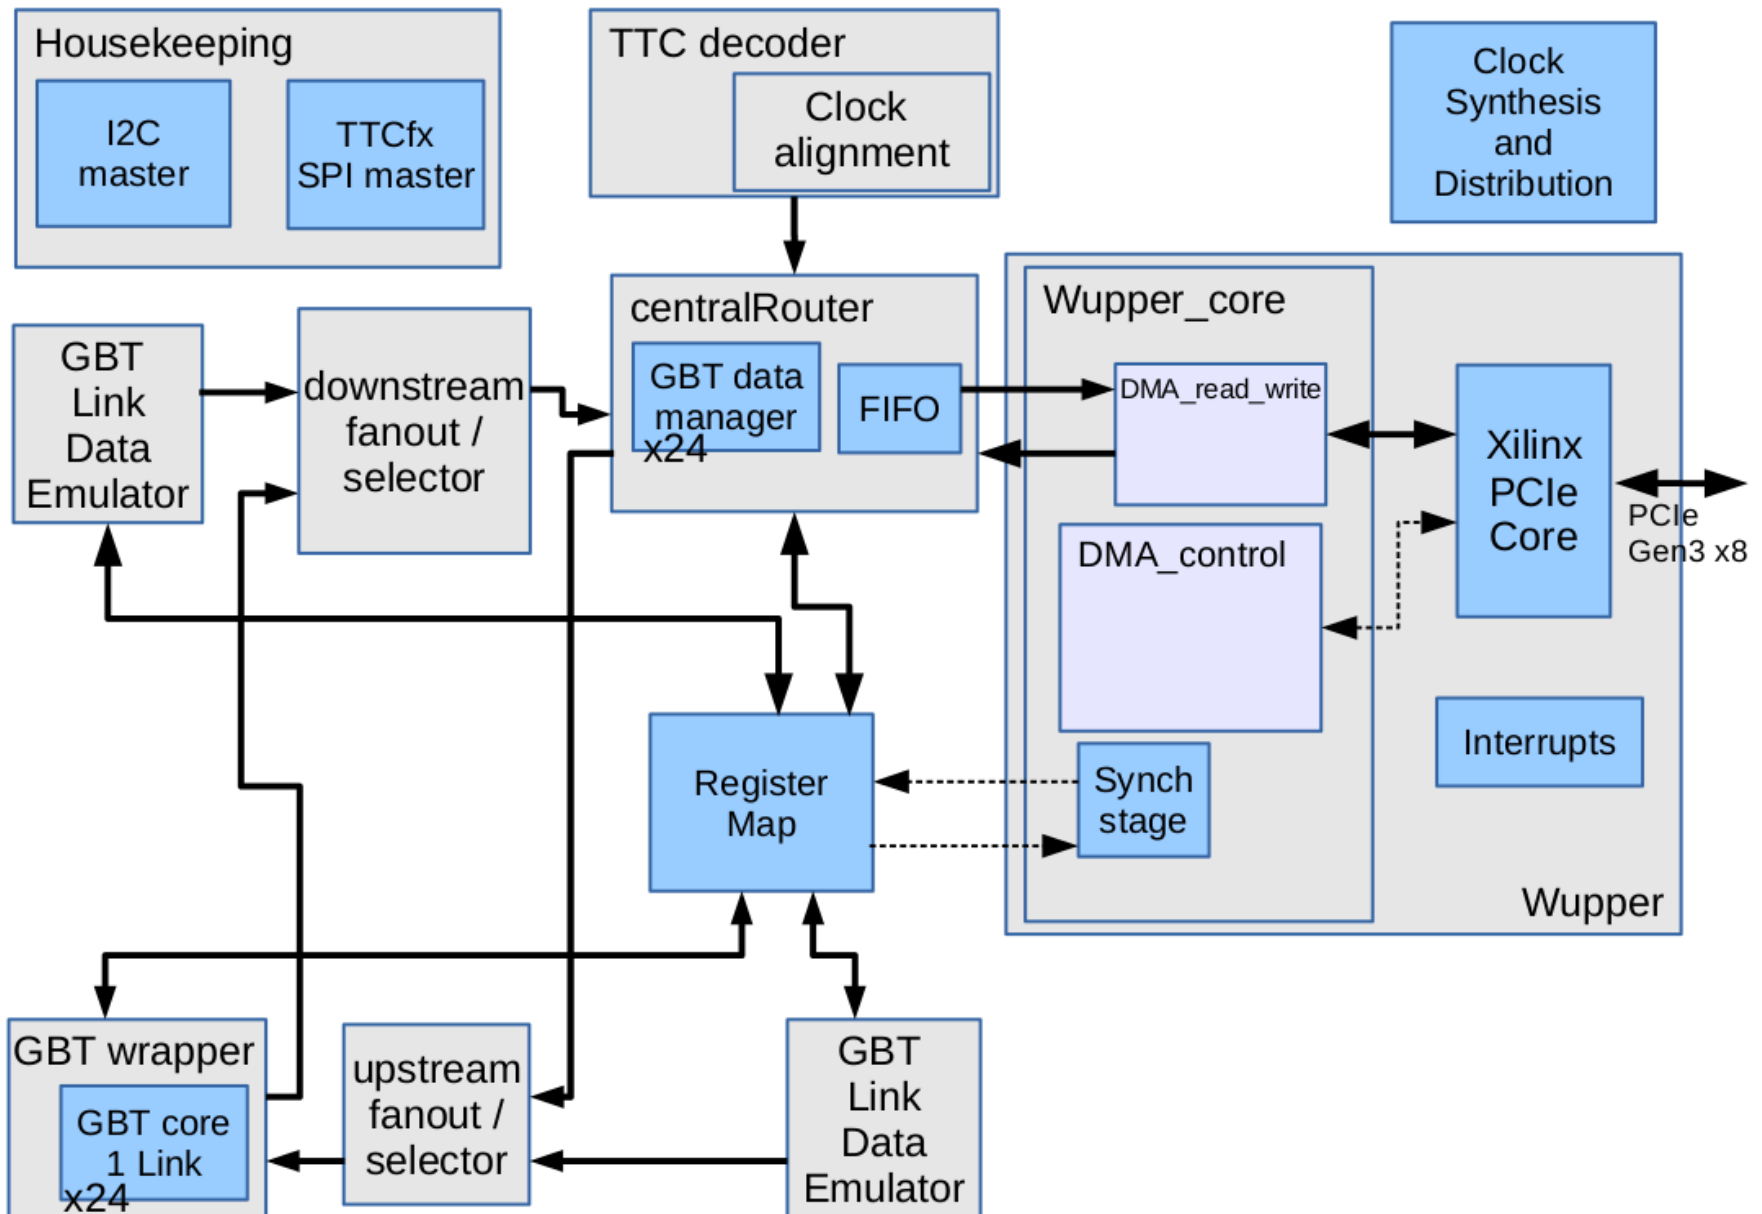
Housekeeping

I2C master

TTCfx SPI master

TTC decoder

Clock alignment

Clock Synthesis and Distribution

GBT Link Data Emulator

downstream fanout / selector

centralRouter

GBT data manager x24

FIFO

Wupper_core

DMA_read_write

Xilinx PCIe Core

PCIe Gen3 x8

DMA_control

Interrupts

Register Map

Synch stage

Wupper

GBT wrapper

GBT core 1 Link x24

upstream fanout / selector

GBT Link Data Emulator